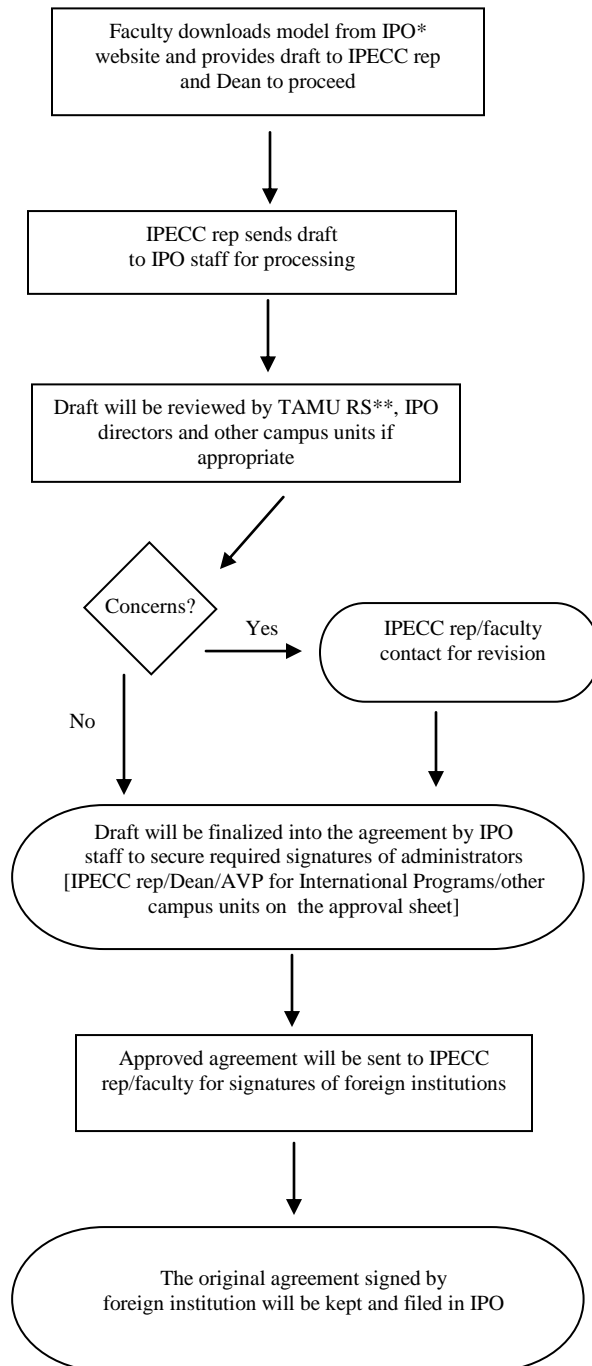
Faculty downloads model from IPO* website and provides draft to IPECC rep and Dean to proceed

IPECC rep sends draft to IPO staff for processing

Draft will be reviewed by TAMU RS**, IPO directors and other campus units if appropriate

Concerns?

Yes

IPECC rep/faculty contact for revision

No

Draft will be finalized into the agreement by IPO staff to secure required signatures of administrators [IPECC rep/Dean/AVP for International Programs/other campus units on the approval sheet]

Approved agreement will be sent to IPECC rep/faculty for signatures of foreign institutions

The original agreement signed by foreign institution will be kept and filed in IPO